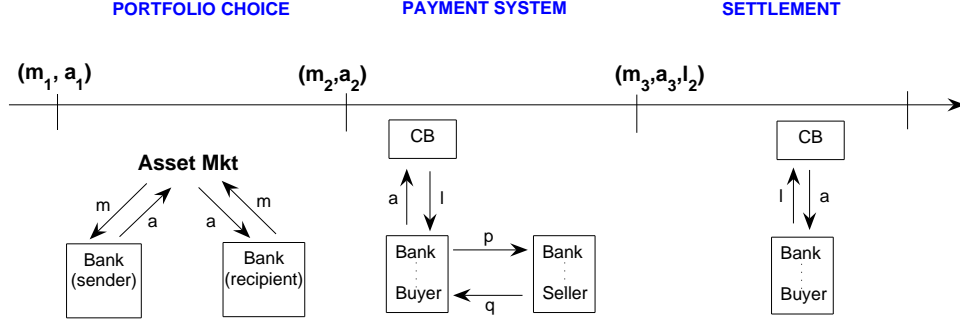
PORTFOLIO CHOICE

PAYMENT SYSTEM

SETTLEMENT

$(m_1, a_1)$

$(m_2, a_2)$

$(m_3, a_3, l_2)$

Asset Mkt

m

a

a

m

Bank (sender)

Bank (recipient)

CB

a

l

Bank

Buyer

p

q

Bank

Seller

CB

l

a

Bank

Buyer